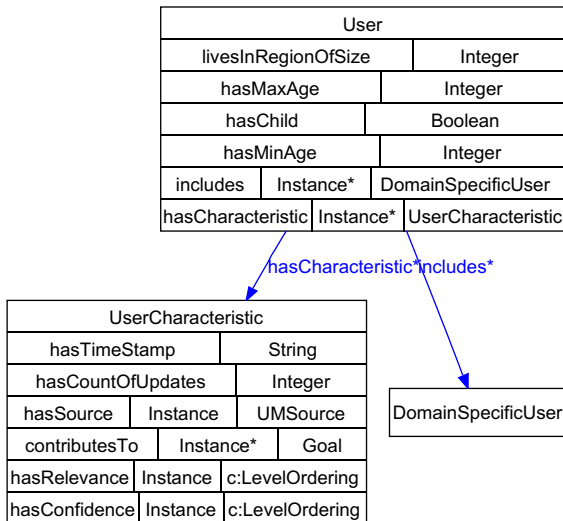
User

| livesInRegionOfSize | Integer | |
|---|---|---|
| hasMaxAge | Integer | |
| hasChild | Boolean | |
| hasMinAge | Integer | |
| includes | Instance* | DomainSpecificUser |
| hasCharacteristic | Instance* | UserCharacteristic |

hasCharacteristic* includes*

UserCharacteristic

| hasTimeStamp | String | |
|---|---|---|
| hasCountOfUpdates | Integer | |
| hasSource | Instance | UMSource |
| contributesTo | Instance* | Goal |
| hasRelevance | Instance | c:LevelOrdering |
| hasConfidence | Instance | c:LevelOrdering |

DomainSpecificUser